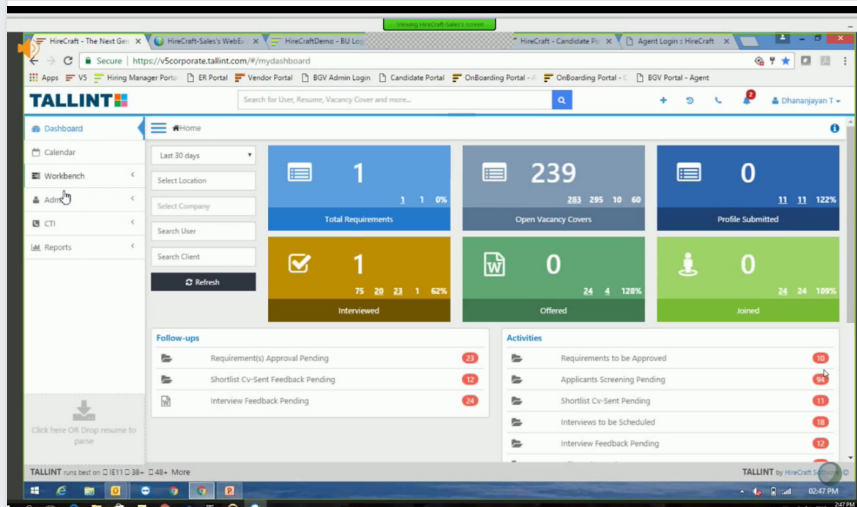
Viewing HireCraft-Sales's screen

HireCraft - The Next Gen | HireCraft-Sales's WebEx | HireCraftDemo - BU Log | HireCraft - Candidate Po | Agent Login :: HireCraft

Secure | https://v5corporate.tallint.com/#/mydashboard

Apps | V5 | Hiring Manager Portal | ER Portal | Vendor Portal | BGV Admin Login | Candidate Portal | OnBoarding Portal - A | OnBoarding Portal - C | BGV Portal - Agent

TALLINT

Search for User, Resume, Vacancy Cover and more...

2

Dhananjayan T

Dashboard
Calendar
Workbench
Admin
CTI
Reports

Home

Last 30 days
Select Location
Select Company
Search User
Search Client
Refresh

1
1 1 0%
Total Requirements

239
283 295 10 60
Open Vacancy Covers

0
11 11 122%
Profile Submitted

1
75 20 23 1 62%
Interviewed

0
24 4 128%
Offered

0
24 24 109%
Joined

Follow-ups
Requirement(s) Approval Pending 23
Shortlist Cv-Sent Feedback Pending 12
Interview Feedback Pending 24

Activities
Requirements to be Approved 10
Applicants Screening Pending 94
Shortlist Cv-Sent Pending 11
Interviews to be Scheduled 18
Interview Feedback Pending 12

Click here OR Drop resume to parse

TALLINT runs best on IE11 38+ 48+ More

TALLINT by HireCraft Software

02:47 PM

2:47 PM